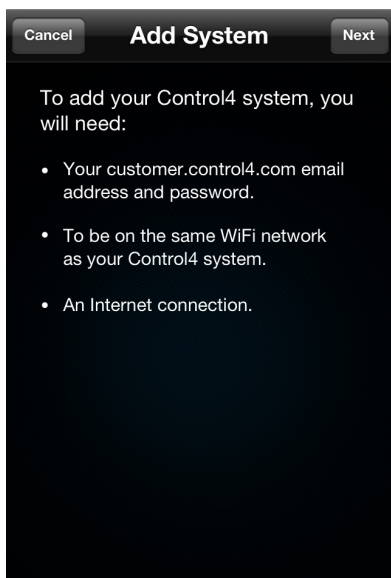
Cancel
Add System
Next

To add your Control4 system, you will need:

• Your customer.control4.com email address and password.

• To be on the same WiFi network as your Control4 system.

• An Internet connection.